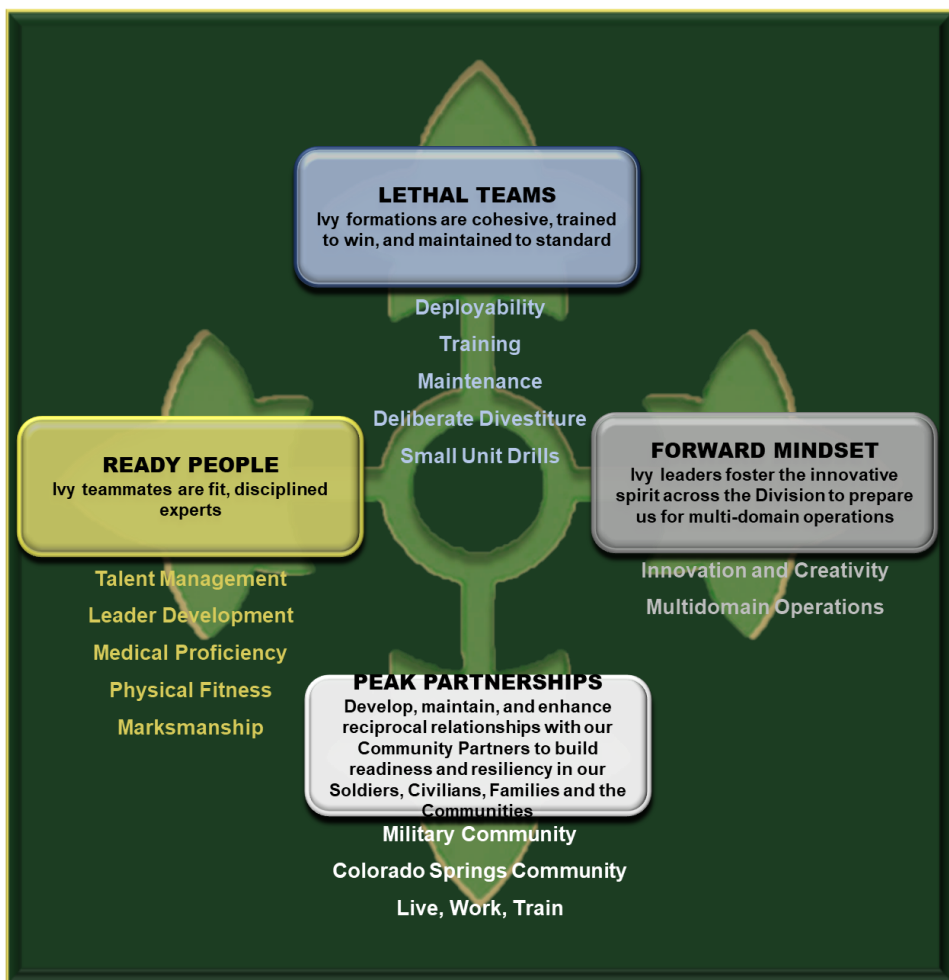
LETHAL TEAMS
Ivy formations are cohesive, trained to win, and maintained to standard

Deployability
Training
Maintenance
Deliberate Divestiture
Small Unit Drills

READY PEOPLE
Ivy teammates are fit, disciplined experts

Talent Management
Leader Development
Medical Proficiency
Physical Fitness
Marksmanship

FORWARD MINDSET
Ivy leaders foster the innovative spirit across the Division to prepare us for multi-domain operations

Innovation and Creativity
Multidomain Operations

PEAK PARTNERSHIPS
Develop, maintain, and enhance reciprocal relationships with our Community Partners to build readiness and resiliency in our Soldiers, Civilians, Families and the Communities

Military Community
Colorado Springs Community
Live, Work, Train